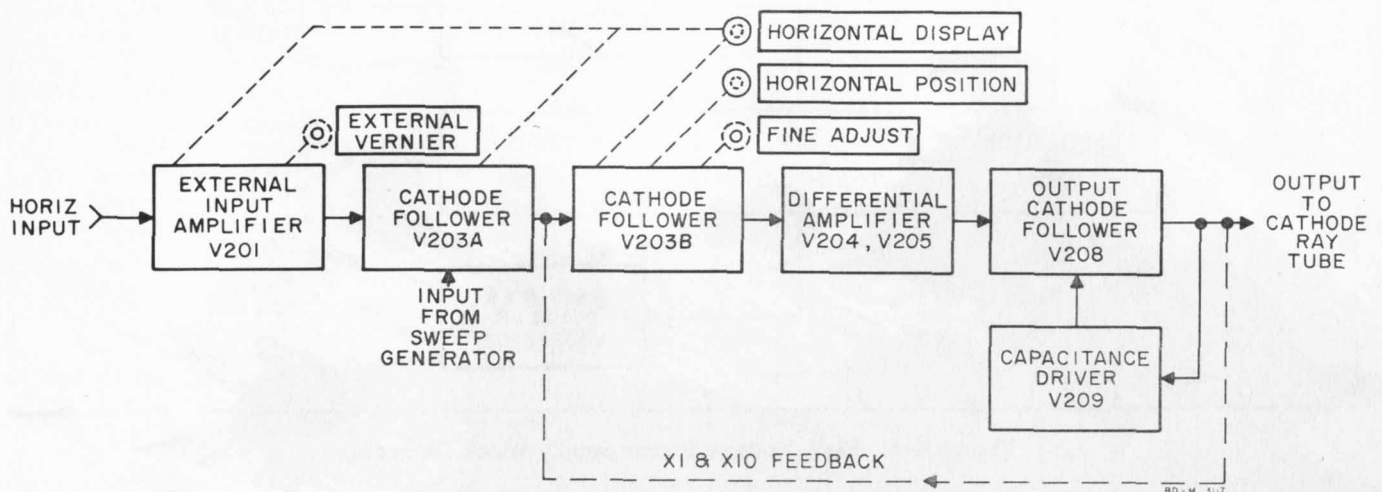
HORIZONTAL DISPLAY

HORIZONTAL POSITION

EXTERNAL VERNIER

FINE ADJUST

HORIZ INPUT

EXTERNAL INPUT AMPLIFIER V201

CATHODE FOLLOWER V203A

CATHODE FOLLOWER V203B

DIFFERENTIAL AMPLIFIER V204, V205

OUTPUT CATHODE FOLLOWER V208

OUTPUT TO CATHODE RAY TUBE

INPUT FROM SWEEP GENERATOR

CAPACITANCE DRIVER V209

X1 & X10 FEEDBACK

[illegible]